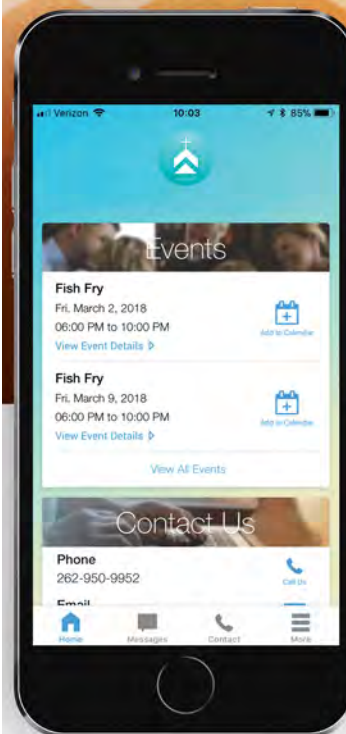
Verizon 10:03 85%

Events

Fish Fry
Fri, March 2, 2018
06:00 PM to 10:00 PM
View Event Details
Add to Calendar

Fish Fry
Fri, March 9, 2018
06:00 PM to 10:00 PM
View Event Details
Add to Calendar

View All Events

Contact Us

Phone
262-950-9952
Call Us

Email

Home Messages Contact More